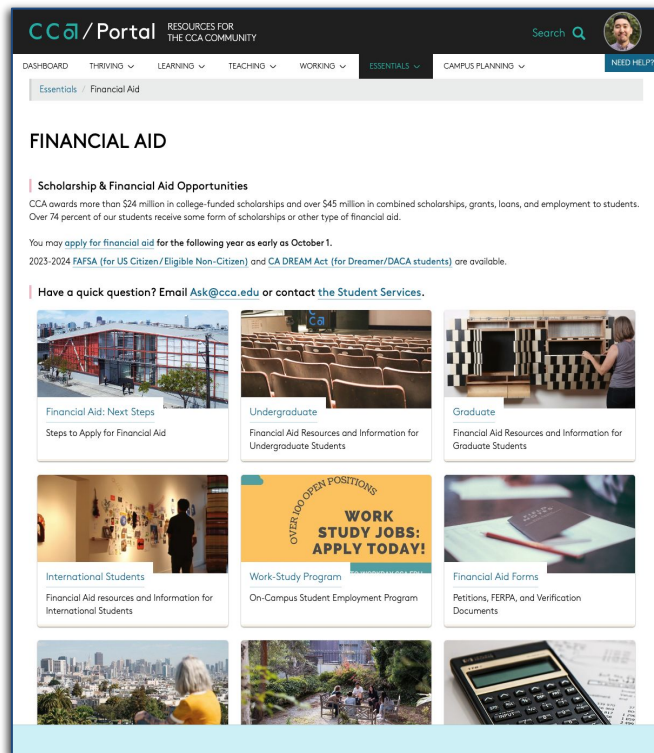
CCa / Portal RESOURCES FOR THE CCA COMMUNITY

Search

DASHBOARD THRIVING LEARNING TEACHING WORKING ESSENTIALS CAMPUS PLANNING

NEED HELP?

Essentials / Financial Aid

FINANCIAL AID

Scholarship & Financial Aid Opportunities

CCA awards more than $24 million in college-funded scholarships and over $45 million in combined scholarships, grants, loans, and employment to students. Over 74 percent of our students receive some form of scholarships or other type of financial aid.

You may apply for financial aid for the following year as early as October 1.

2023-2024 FAFSA (for US Citizen/Eligible Non-Citizen) and CA DREAM Act (for Dreamer/DACA students) are available.

Have a quick question? Email Ask@cca.edu or contact the Student Services.

Financial Aid: Next Steps

Steps to Apply for Financial Aid

Undergraduate

Financial Aid Resources and Information for Undergraduate Students

Graduate

Financial Aid Resources and Information for Graduate Students

International Students

Financial Aid resources and Information for International Students

OVER 100 OPEN POSITIONS

WORK STUDY JOBS: APPLY TODAY!

Work-Study Program

On-Campus Student Employment Program

Financial Aid Forms

Petitions, FERPA, and Verification Documents